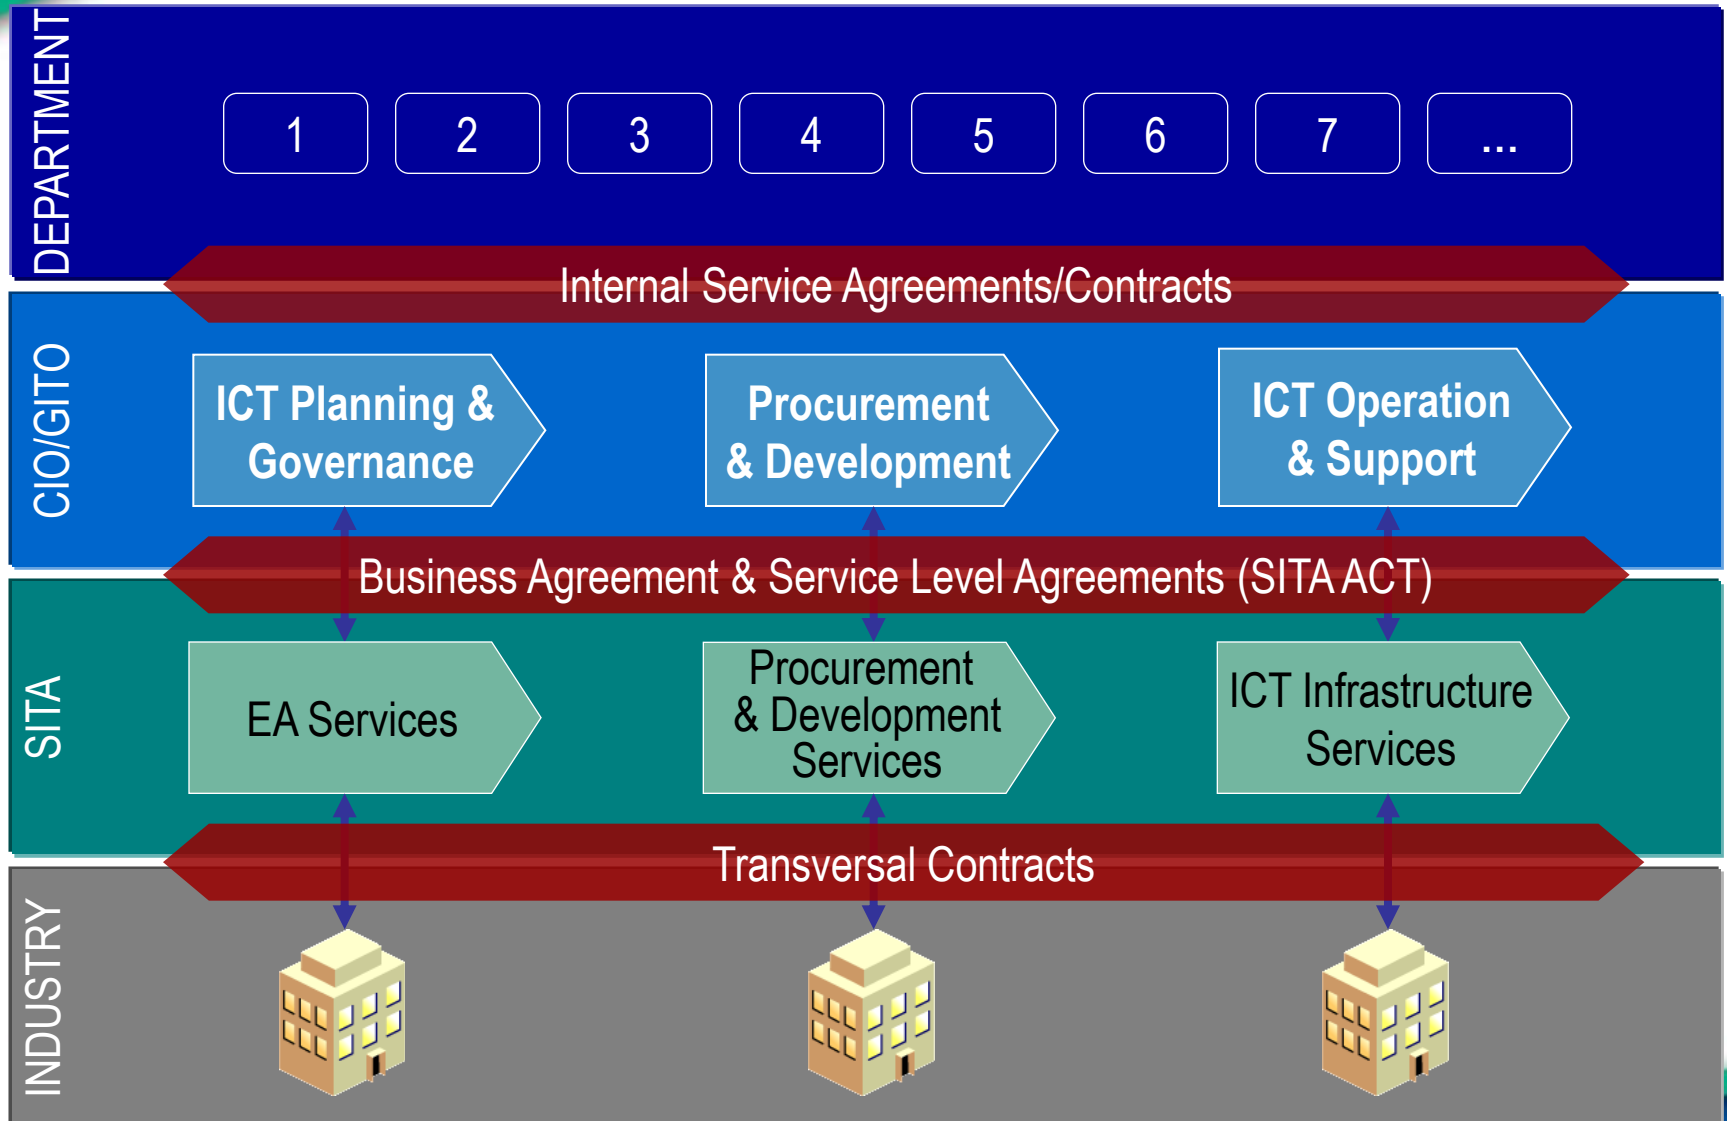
DEPARTMENT

1
2
3
4
5
6
7
...

Internal Service Agreements/Contracts

CIO/GITO

ICT Planning & Governance

Procurement & Development

ICT Operation & Support

Business Agreement & Service Level Agreements (SITA ACT)

SITA

EA Services

Procurement & Development Services

ICT Infrastructure Services

Transversal Contracts

INDUSTRY